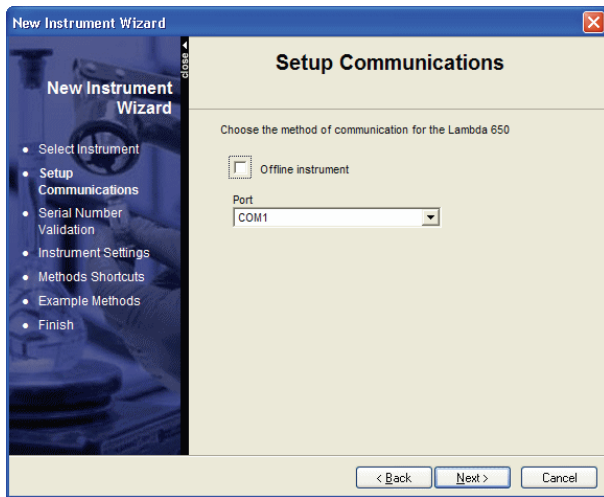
New Instrument Wizard

close

New Instrument Wizard

- Select Instrument
- Setup Communications
- Serial Number Validation
- Instrument Settings
- Methods Shortcuts
- Example Methods
- Finish

Setup Communications

Choose the method of communication for the Lambda 650

Offline instrument

Port

COM1

< Back

Next >

Cancel